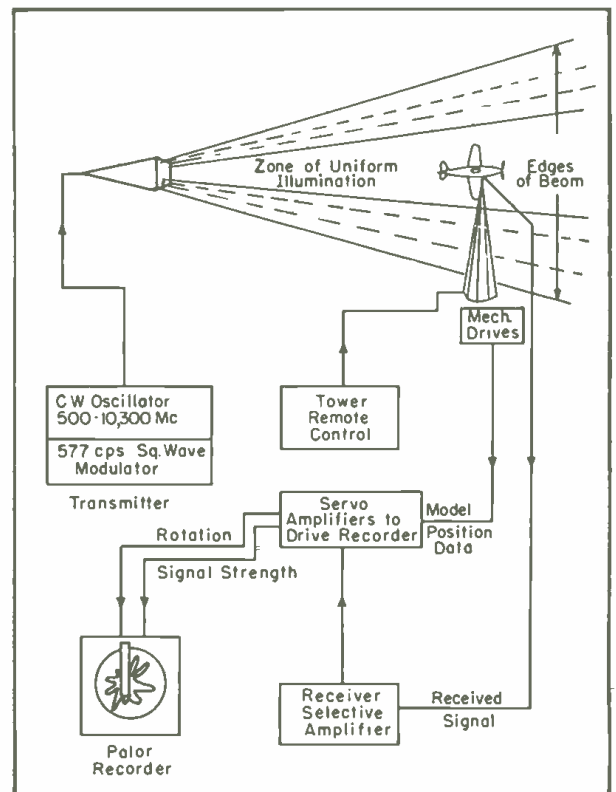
Zone of Uniform Illumination

Edges of Beam

Mech. Drives

C W Oscillator 500-10,300 Mc

577 cps Sq. Wave Modulator

Transmitter

Tower Remote Control

Servo Amplifiers to Drive Recorder

Model Position Data

Rotation

Signal Strength

Polar Recorder

Receiver Selective Amplifier

Received Signal